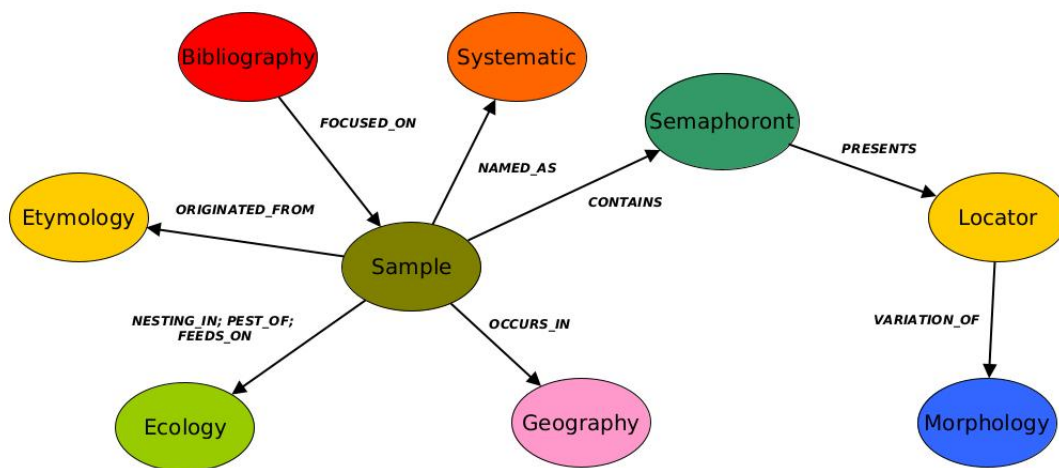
Bibliography

Systematic

Semaphoront

FOCUSED_ON

NAMED_AS

PRESENTS

Etymology

ORIGINATED_FROM

CONTAINS

Locator

Sample

NESTING_IN; PEST_OF; FEEDS_ON

OCCURS_IN

VARIATION_OF

Ecology

Geography

Morphology